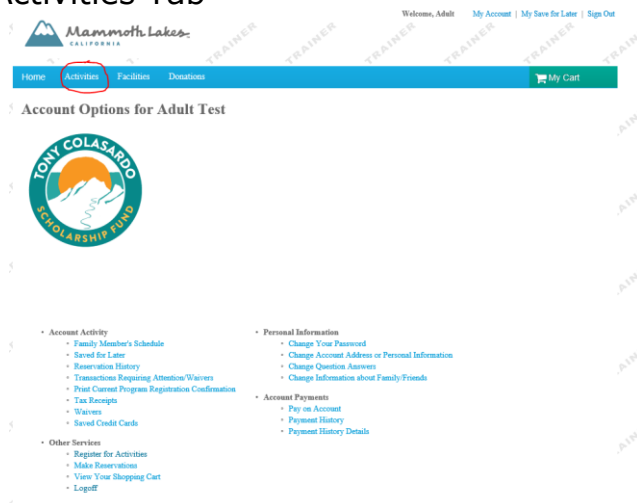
Activities Tab

Mammoth Lakes CALIFORNIA

Welcome, Adult My Account | My Save for Later | Sign Out

TRAINER TRAINER TRAINER TRAINER TRAINER

Home Activities Facilities Donations

My Cart

Account Options for Adult Test

TONY COLASARDO SCHOLARSHIP FUND

- Account Activity
  - Family Member's Schedule
  - Saved for Later
  - Reservation History
  - Transactions Requiring Attention/Waivers
  - Print Current Program Registration Confirmation
  - Tax Receipts
  - Waivers
  - Saved Credit Cards
- Other Services
  - Register for Activities
  - Make Reservations
  - View Your Shopping Cart
  - Logoff

- Personal Information
  - Change Your Password
  - Change Account Address or Personal Information
  - Change Question Answers
  - Change Information about Family/Friends
- Account Payments
  - Pay on Account
  - Payment History
  - Payment History Details